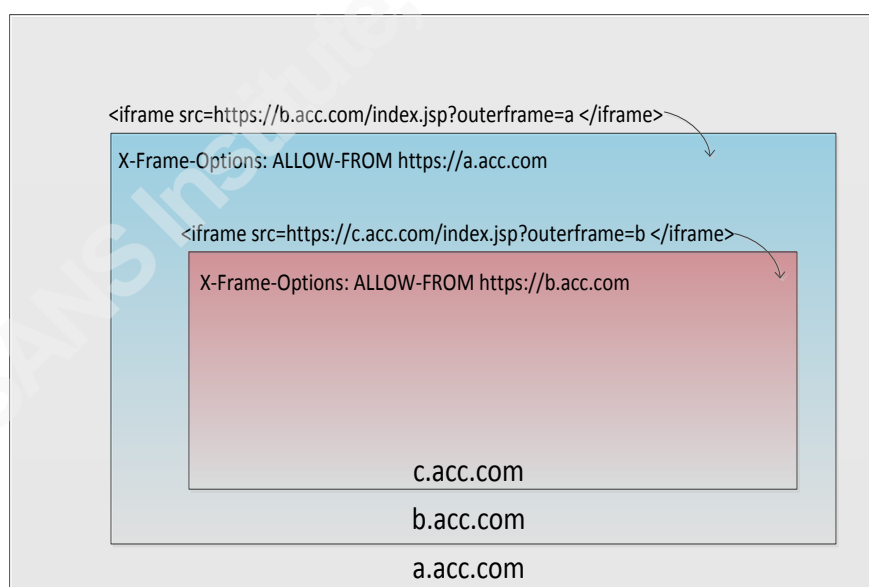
<iframe src=https://b.acc.com/index.jsp?outerframe=a </iframe>

X-Frame-Options: ALLOW-FROM https://a.acc.com

<iframe src=https://c.acc.com/index.jsp?outerframe=b </iframe>

X-Frame-Options: ALLOW-FROM https://b.acc.com

c.acc.com

b.acc.com

a.acc.com

SANS Institute